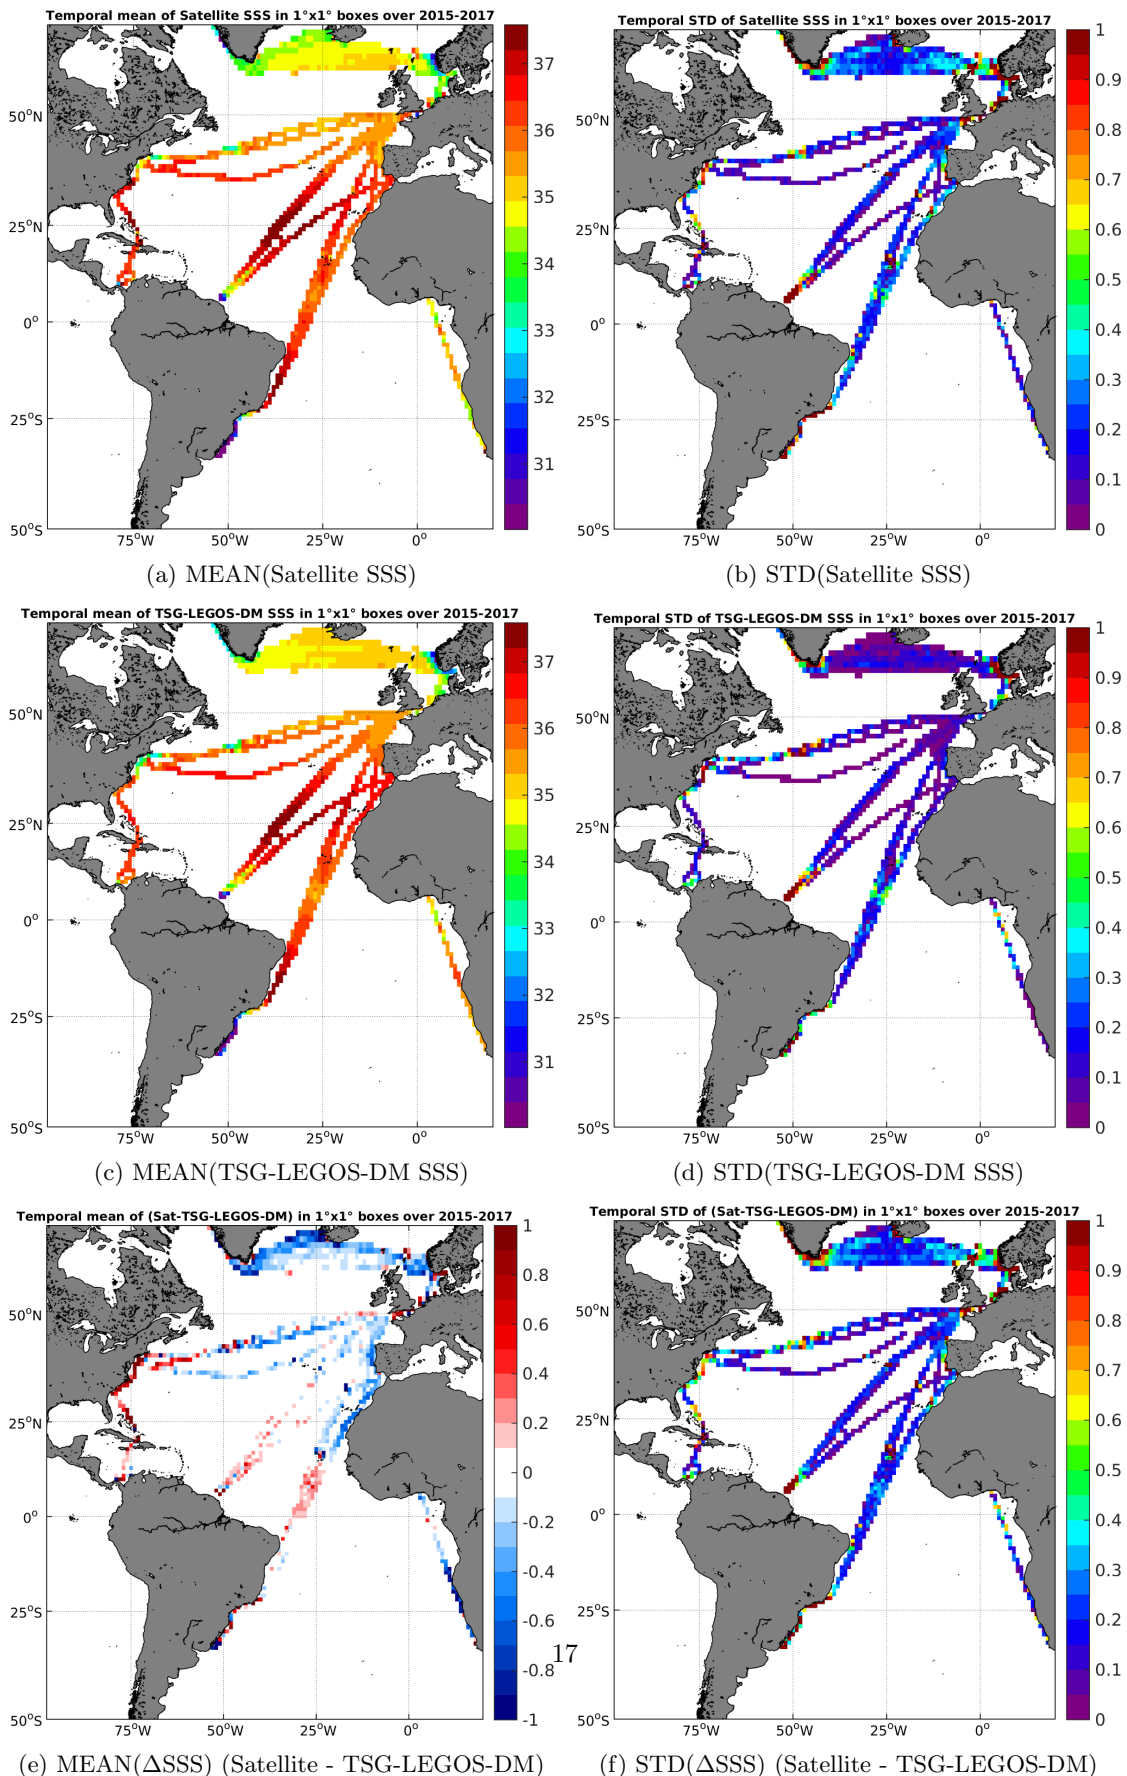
Temporal mean of Satellite SSS in 1°x1° boxes over 2015-2017

37
36
35
34
33
32
31

50°N
25°N
0°
25°S
50°S
75°W 50°W 25°W 0°

(a) MEAN(Satellite SSS)

Temporal STD of Satellite SSS in 1°x1° boxes over 2015-2017

1
0.9
0.8
0.7
0.6
0.5
0.4
0.3
0.2
0.1
0

50°N
25°N
0°
25°S
50°S
75°W 50°W 25°W 0°

(b) STD(Satellite SSS)

Temporal mean of TSG-LEGOS-DM SSS in 1°x1° boxes over 2015-2017

37
36
35
34
33
32
31

50°N
25°N
0°
25°S
50°S
75°W 50°W 25°W 0°

(c) MEAN(TSG-LEGOS-DM SSS)

Temporal STD of TSG-LEGOS-DM SSS in 1°x1° boxes over 2015-2017

1
0.9
0.8
0.7
0.6
0.5
0.4
0.3
0.2
0.1
0

50°N
25°N
0°
25°S
50°S
75°W 50°W 25°W 0°

(d) STD(TSG-LEGOS-DM SSS)

Temporal mean of (Sat-TSG-LEGOS-DM) in 1°x1° boxes over 2015-2017

1
0.8
0.6
0.4
0.2
0
-0.2
-0.4
-0.6
-0.8
-1

50°N
25°N
0°
25°S
50°S
75°W 50°W 25°W 0°

17

(e) MEAN(ΔSSS) (Satellite - TSG-LEGOS-DM)

Temporal STD of (Sat-TSG-LEGOS-DM) in 1°x1° boxes over 2015-2017

1
0.9
0.8
0.7
0.6
0.5
0.4
0.3
0.2
0.1
0

50°N
25°N
0°
25°S
50°S
75°W 50°W 25°W 0°

(f) STD(ΔSSS) (Satellite - TSG-LEGOS-DM)